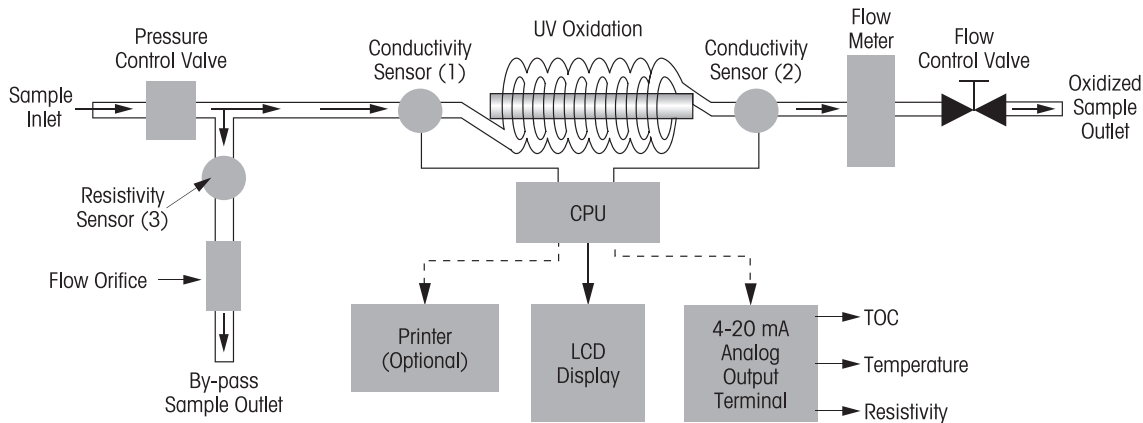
Sample Inlet

Pressure Control Valve

Conductivity Sensor (1)

UV Oxidation

Conductivity Sensor (2)

Flow Meter

Flow Control Valve

Oxidized Sample Outlet

Resistivity Sensor (3)

CPU

Flow Orifice

By-pass Sample Outlet

Printer (Optional)

LCD Display

4-20 mA Analog Output Terminal

TOC

Temperature

Resistivity